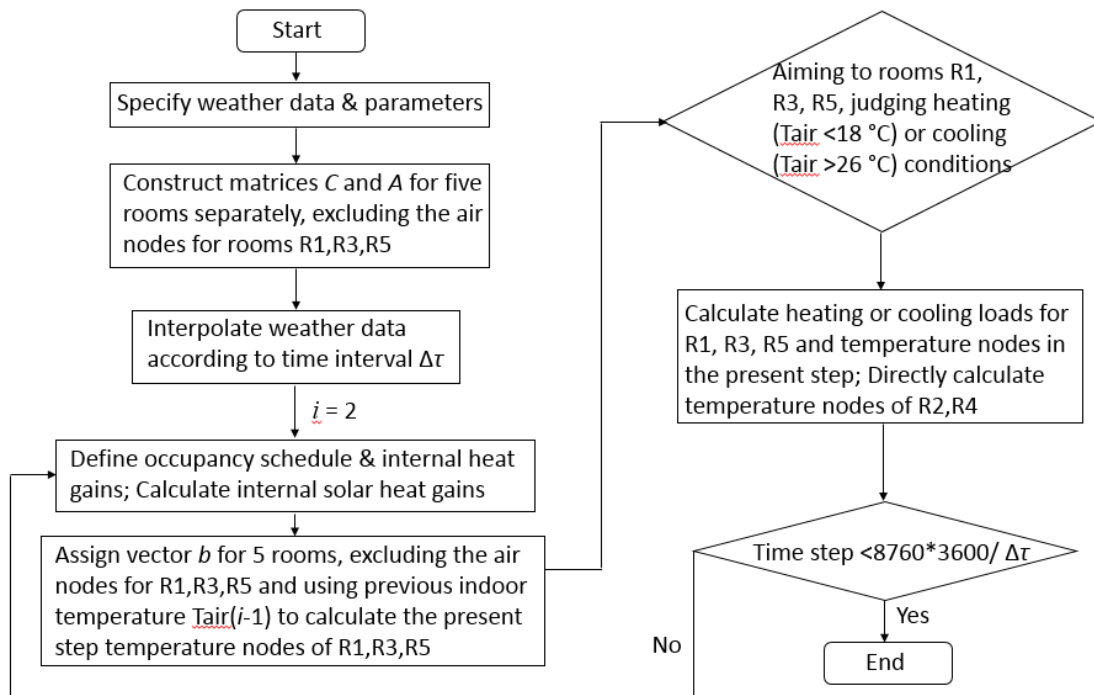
Start

Specify weather data & parameters

Construct matrices $C$ and $A$ for five rooms separately, excluding the air nodes for rooms R1,R3,R5

Interpolate weather data according to time interval $\Delta\tau$

$i$ = 2

Define occupancy schedule & internal heat gains; Calculate internal solar heat gains

Assign vector $b$ for 5 rooms, excluding the air nodes for R1,R3,R5 and using previous indoor temperature Tair($i$-1) to calculate the present step temperature nodes of R1,R3,R5

Aiming to rooms R1, R3, R5, judging heating (Tair <18 °C) or cooling (Tair >26 °C) conditions

Calculate heating or cooling loads for R1, R3, R5 and temperature nodes in the present step; Directly calculate temperature nodes of R2,R4

Time step <8760*3600/ $\Delta\tau$

Yes

No

End